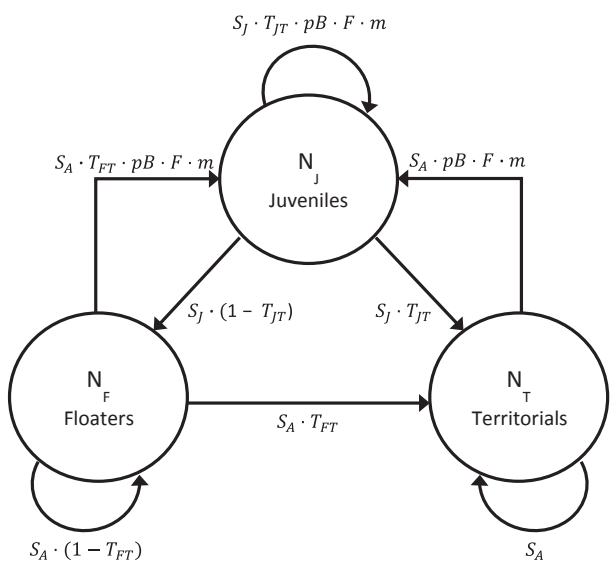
$S_J \cdot T_{JT} \cdot pB \cdot F \cdot m$

$S_A \cdot T_{FT} \cdot pB \cdot F \cdot m$

$N_J$
Juveniles

$S_A \cdot pB \cdot F \cdot m$

$S_J \cdot (1 - T_{JT})$

$S_J \cdot T_{JT}$

$N_F$
Floaters

$S_A \cdot T_{FT}$

$N_T$
Territorials

$S_A \cdot (1 - T_{FT})$

$S_A$